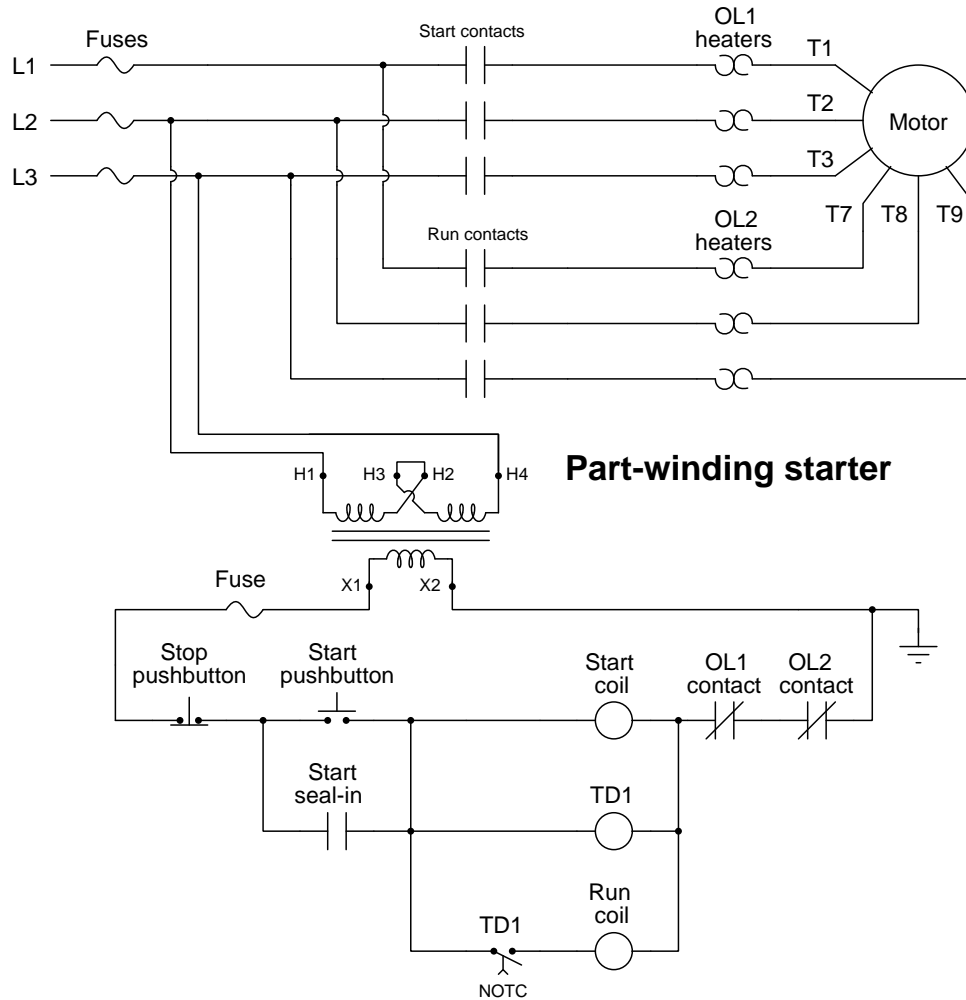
Fuses

Start contacts

OL1 heaters

T1

T2

T3

Motor

L1

L2

L3

T7

T8

T9

Run contacts

OL2 heaters

H1

H3

H2

H4

Part-winding starter

Fuse

X1

X2

Stop pushbutton

Start pushbutton

Start coil

OL1 contact

OL2 contact

Start seal-in

TD1

Run coil

TD1

NOTC